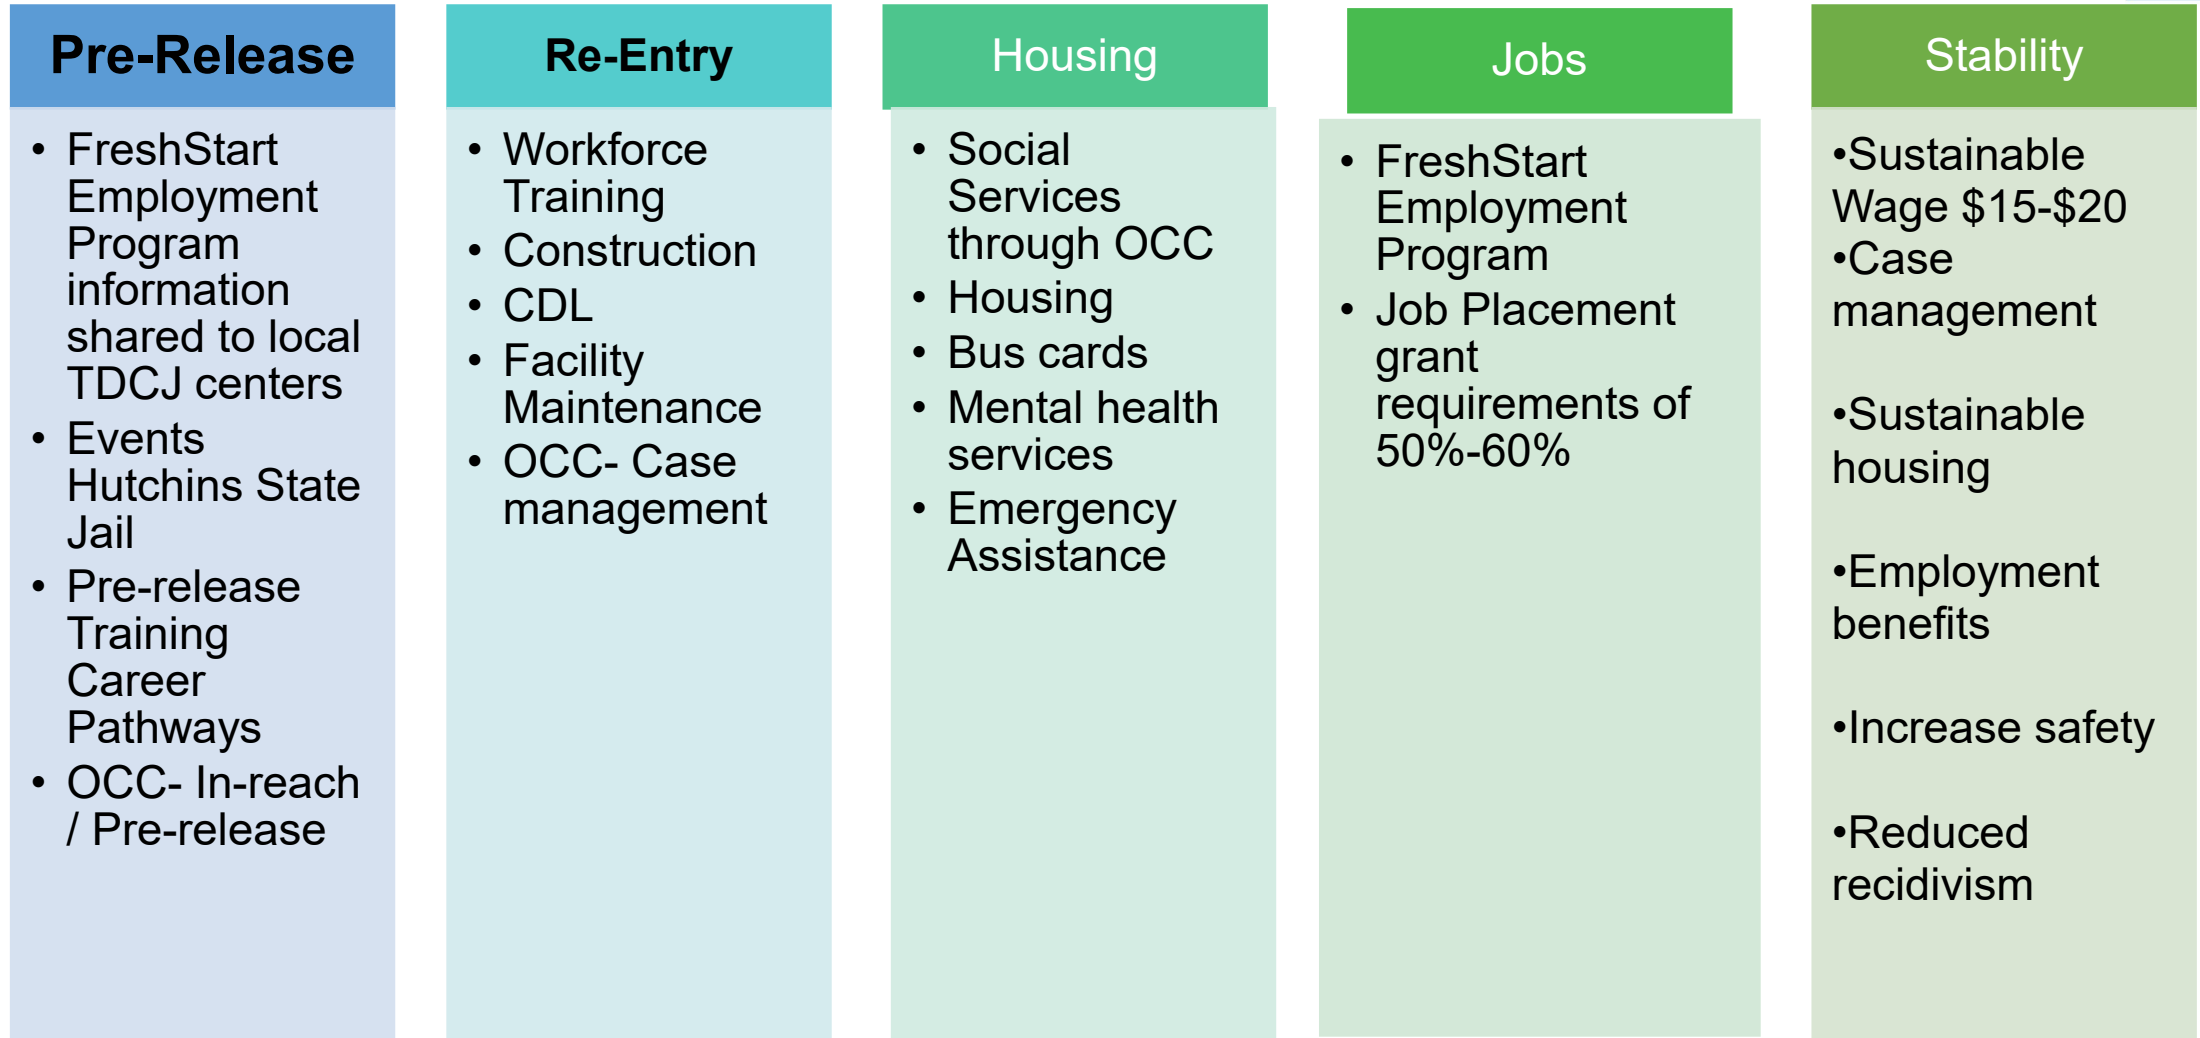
Pre-Release

- FreshStart Employment Program information shared to local TDCJ centers
- Events Hutchins State Jail
- Pre-release Training Career Pathways
- OCC- In-reach / Pre-release

Re-Entry

- Workforce Training
- Construction
- CDL
- Facility Maintenance
- OCC- Case management

Housing

- Social Services through OCC
- Housing
- Bus cards
- Mental health services
- Emergency Assistance

Jobs

- FreshStart Employment Program
- Job Placement grant requirements of 50%-60%

Stability

•Sustainable Wage $15-$20
•Case management

•Sustainable housing

•Employment benefits

•Increase safety

•Reduced recidivism